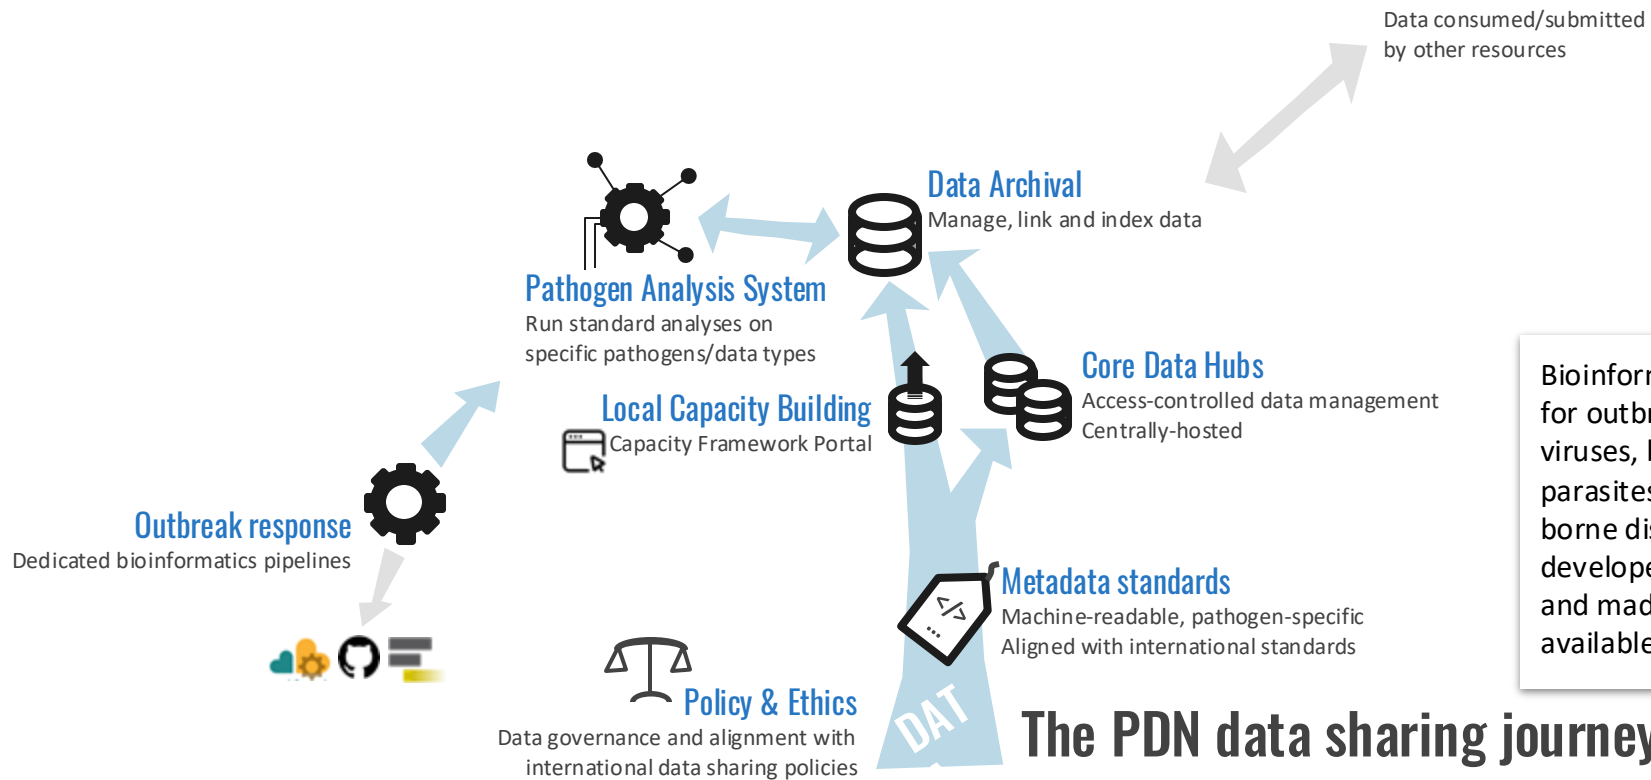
Data consumed/submitted by other resources

Data Archival
Manage, link and index data

Pathogen Analysis System
Run standard analyses on specific pathogens/data types

Local Capacity Building
Capacity Framework Portal

Core Data Hubs
Access-controlled data management
Centrally-hosted

Bioinfor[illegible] for outb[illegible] viruses, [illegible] parasite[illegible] borne di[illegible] develope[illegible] and mad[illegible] available

Outbreak response
Dedicated bioinformatics pipelines

Metadata standards
Machine-readable, pathogen-specific
Aligned with international standards

Policy & Ethics
Data governance and alignment with international data sharing policies

DAT

The PDN data sharing journey